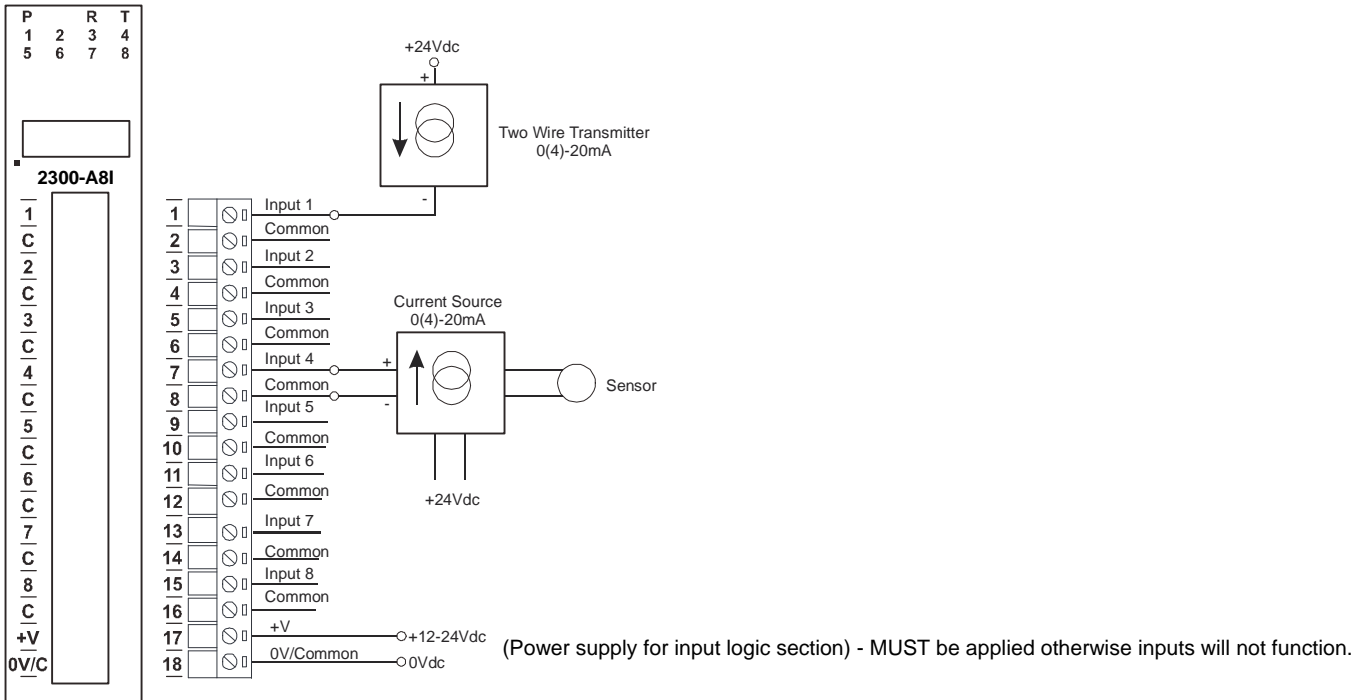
P R T
1 2 3 4
5 6 7 8

2300-A8I

1
C
2
C
3
C
4
C
5
C
6
C
7
C
8
C
+V
0V/C

+24Vdc
+
Two Wire Transmitter
0(4)-20mA
-

1 Input 1
2 Common
3 Input 2
4 Common
5 Input 3
6 Common
7 Input 4
8 Common
9 Input 5
10 Common
11 Input 6
12 Common
13 Input 7
14 Common
15 Input 8
16 Common
17 +V
18 0V/Common

Current Source
0(4)-20mA
+
-
Sensor
+24Vdc

+12-24Vdc
0Vdc
(Power supply for input logic section) - MUST be applied otherwise inputs will not function.